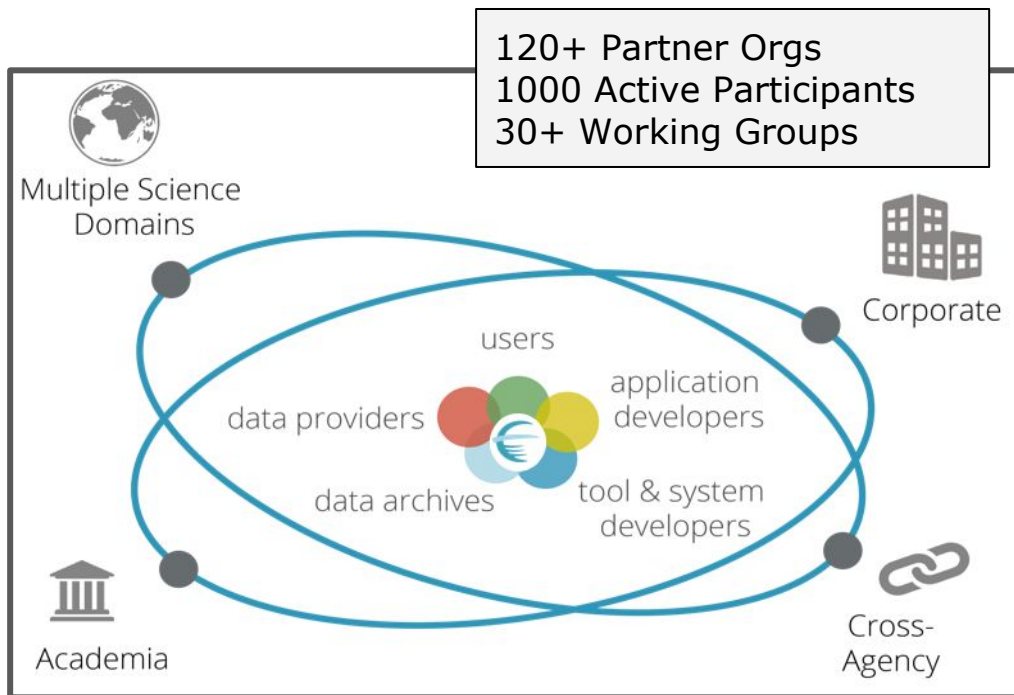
120+ Partner Orgs
1000 Active Participants
30+ Working Groups

Multiple Science Domains

Corporate

users

application developers

data providers

data archives

tool & system developers

Academia

Cross-Agency